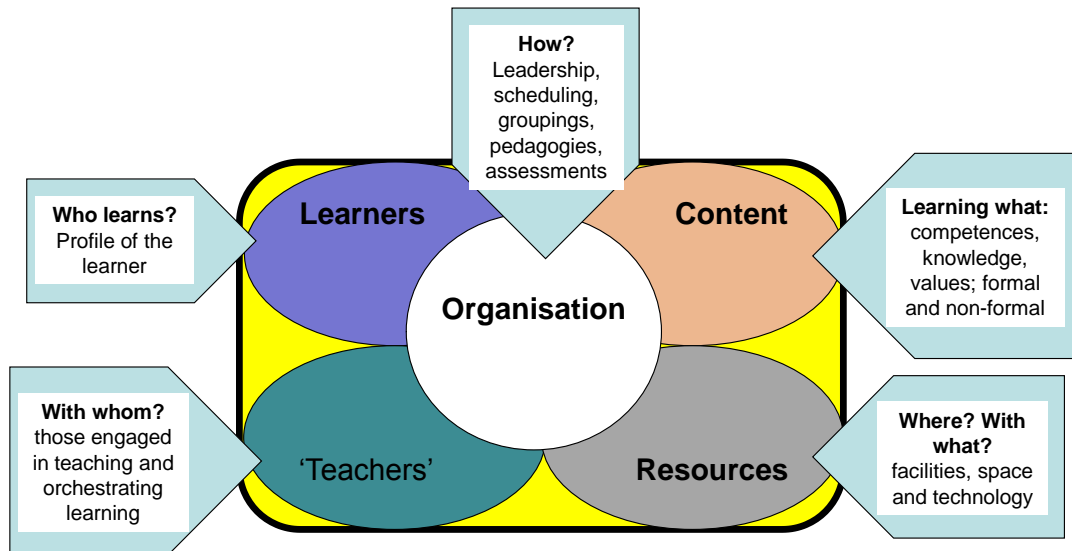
**How?**
Leadership, scheduling, groupings, pedagogies, assessments

**Who learns?**
Profile of the learner

Learners

Content

**Learning what:**
competences, knowledge, values; formal and non-formal

Organisation

**With whom?**
those engaged in teaching and orchestrating learning

'Teachers'

Resources

**Where? With what?**
facilities, space and technology